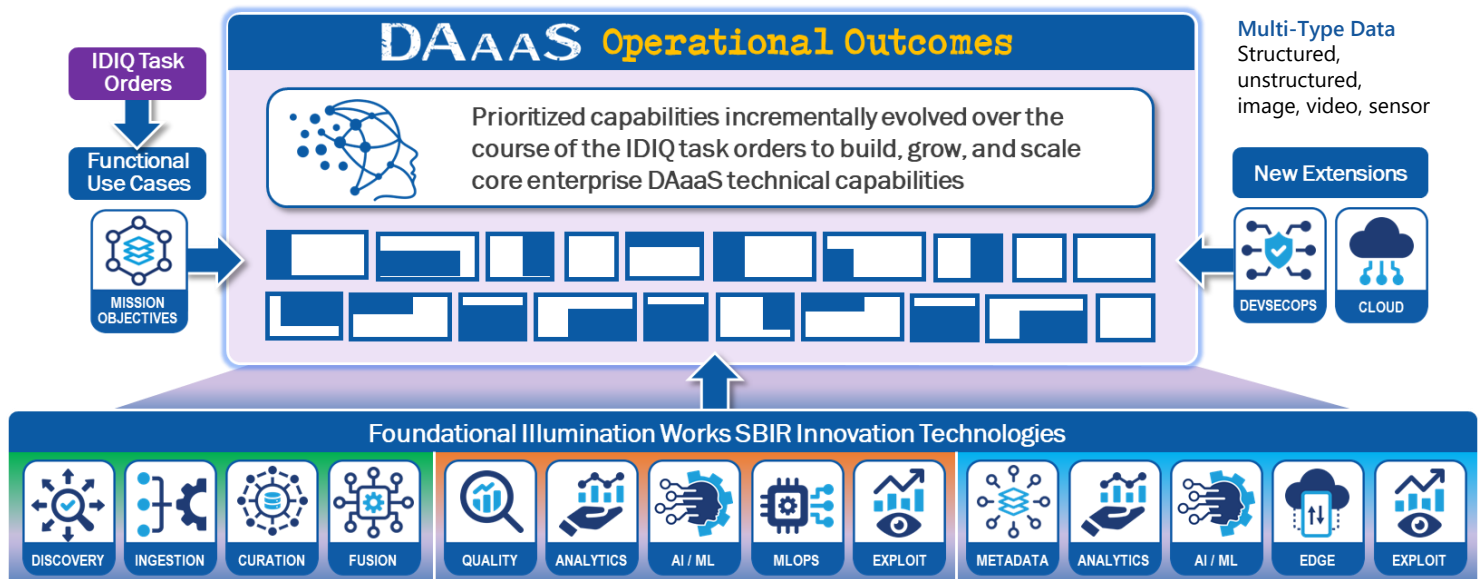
DAaaS Operational Outcomes

IDIQ Task Orders

Functional Use Cases

MISSION OBJECTIVES

Prioritized capabilities incrementally evolved over the course of the IDIQ task orders to build, grow, and scale core enterprise DAaaS technical capabilities

Multi-Type Data
Structured, unstructured, image, video, sensor

New Extensions

DEVSECOPS

CLOUD

Foundational Illumination Works SBIR Innovation Technologies

DISCOVERY

INGESTION

CURATION

FUSION

QUALITY

ANALYTICS

AI / ML

MLOPS

EXPLOIT

METADATA

ANALYTICS

AI / ML

EDGE

EXPLOIT